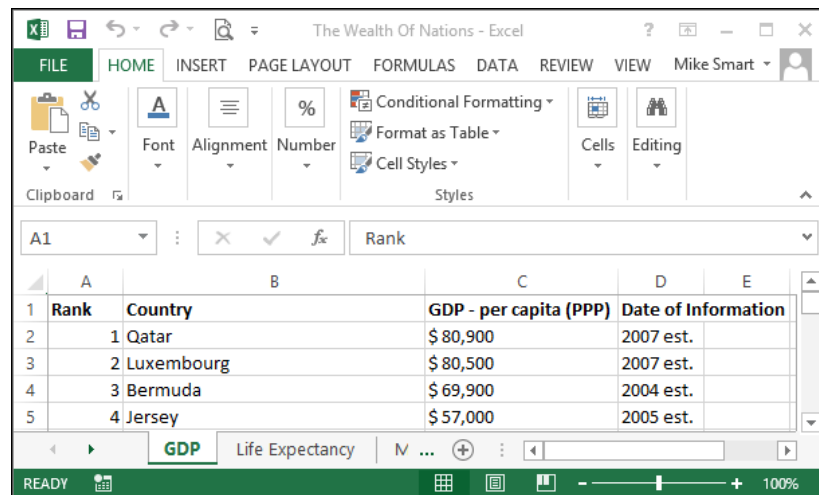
The Wealth Of Nations - Excel

? — □ ×

FILE HOME INSERT PAGE LAYOUT FORMULAS DATA REVIEW VIEW Mike Smart

Paste
Clipboard

Font

Alignment

%
Number

Conditional Formatting
Format as Table
Cell Styles
Styles

Cells

Editing

A1

$f_x$

Rank

| | A | B | C | D | E |
|---|---|---|---|---|---|
| 1 | Rank | Country | GDP - per capita (PPP) | Date of Information | |
| 2 | 1 | Qatar | $ 80,900 | 2007 est. | |
| 3 | 2 | Luxembourg | $ 80,500 | 2007 est. | |
| 4 | 3 | Bermuda | $ 69,900 | 2004 est. | |
| 5 | 4 | Jersey | $ 57,000 | 2005 est. | |

GDP Life Expectancy M ...

READY

100%